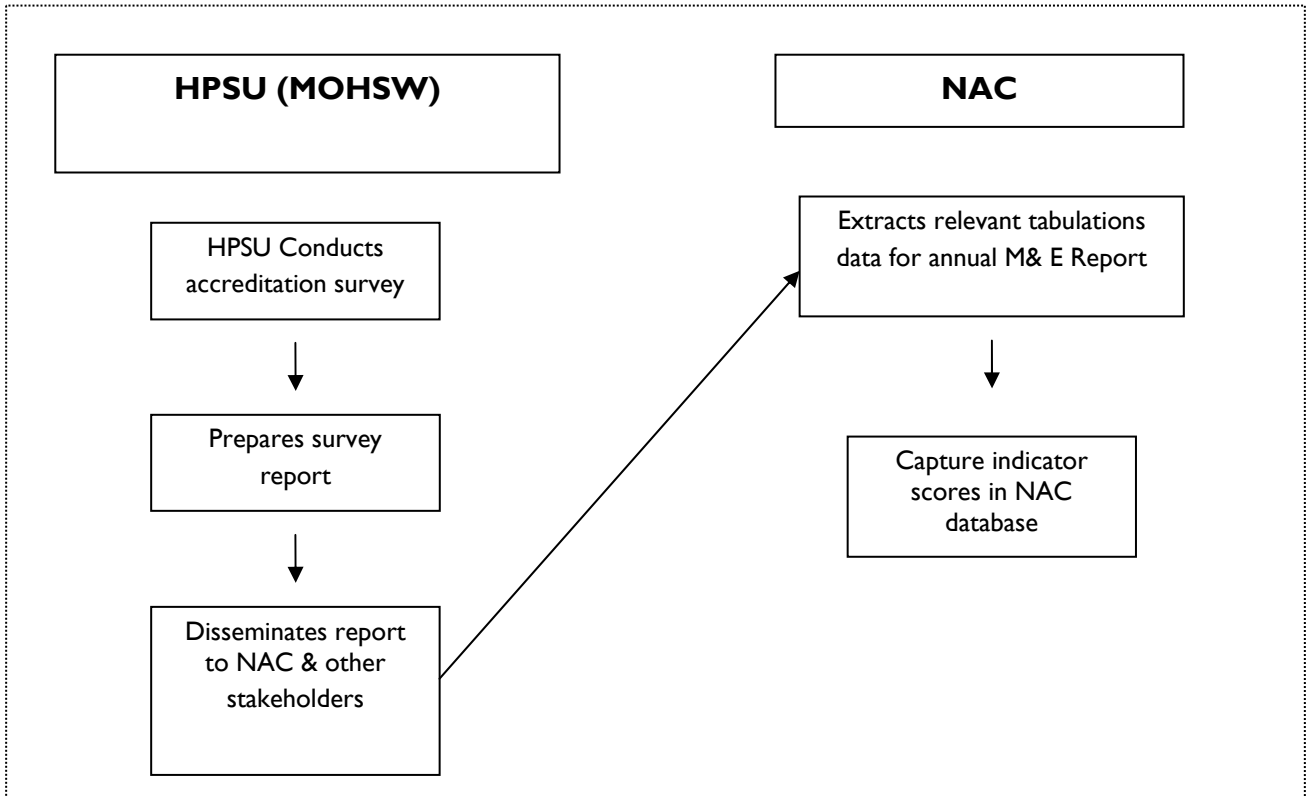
HPSU (MOHSW)

NAC

HPSU Conducts accreditation survey

Prepares survey report

Disseminates report to NAC & other stakeholders

Extracts relevant tabulations data for annual M& E Report

Capture indicator scores in NAC database